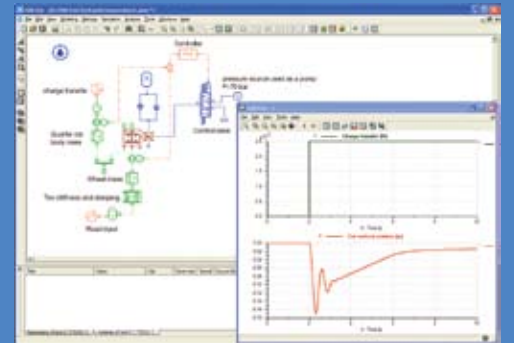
Controller

charge transfer

pressure source used as a pump
P=70 bar

Quarter car body mass

Control valve

Wheel mass

Tire stiffness and damping

Road input

Charge transfer [N]

Time [s]

Car vertical position [m]

Time [s]